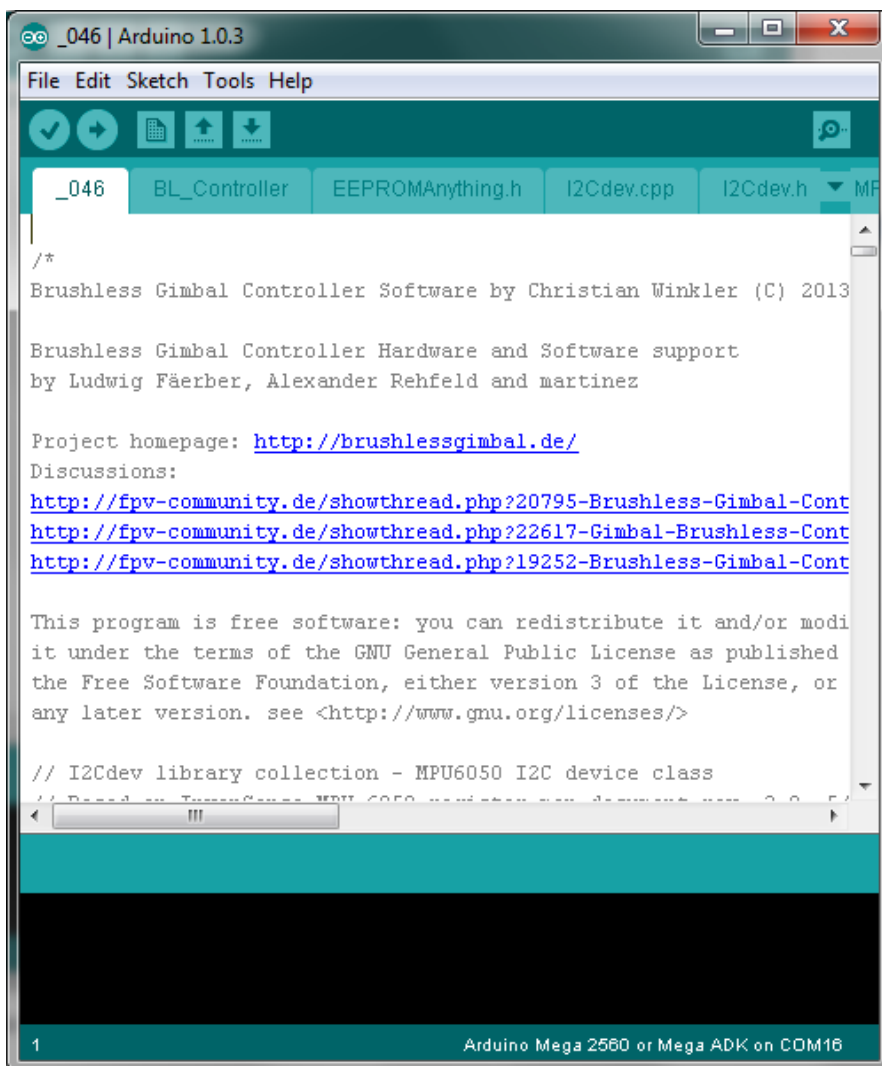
_046 | Arduino 1.0.3

File Edit Sketch Tools Help

_046 BL_Controller EEPROMAnything.h I2Cdev.cpp I2Cdev.h MP

/*
Brushless Gimbal Controller Software by Christian Winkler (C) 2013

Brushless Gimbal Controller Hardware and Software support
by Ludwig Fäerber, Alexander Rehfeld and martinez

Project homepage: http://brushlessgimbal.de/
Discussions:
http://fpv-community.de/showthread.php?20795-Brushless-Gimbal-Cont
http://fpv-community.de/showthread.php?22617-Gimbal-Brushless-Cont
http://fpv-community.de/showthread.php?19252-Brushless-Gimbal-Cont

This program is free software: you can redistribute it and/or modi
it under the terms of the GNU General Public License as published
the Free Software Foundation, either version 3 of the License, or
any later version. see <http://www.gnu.org/licenses/>

// I2Cdev library collection - MPU6050 I2C device class
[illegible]

1 Arduino Mega 2560 or Mega ADK on COM16